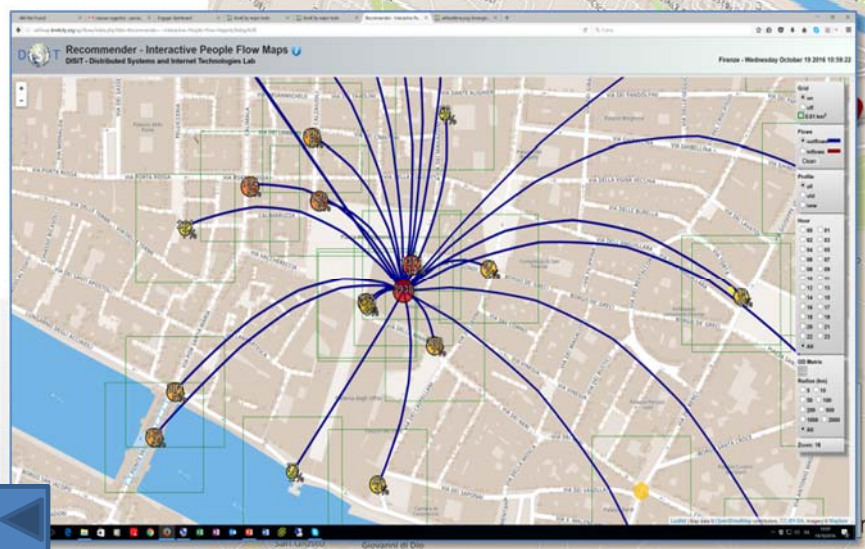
Recommender - Interactive People Flow Maps
DISIT - Distributed Systems and Internet Technologies Lab

Firenze - Wednesday October 19 2016 10:59:22

Grid
on
off
0.01 km²

Flows
outflows
inflows
Clear

Profile
all
std
new

Hour

OD Matrix

Radius (km)
All

Zoom: 16

VIA DEI CALZAIUOLI
VIA PORTA ROSSA
VIA DEL CORSO
VIA DELLA VIGNA VECCHIA
VIA DE' BENCI

Leaflet | Map data © OpenStreetMap contributors, CC-BY-SA, Imagery © Mapbox

Giovanni di Dio